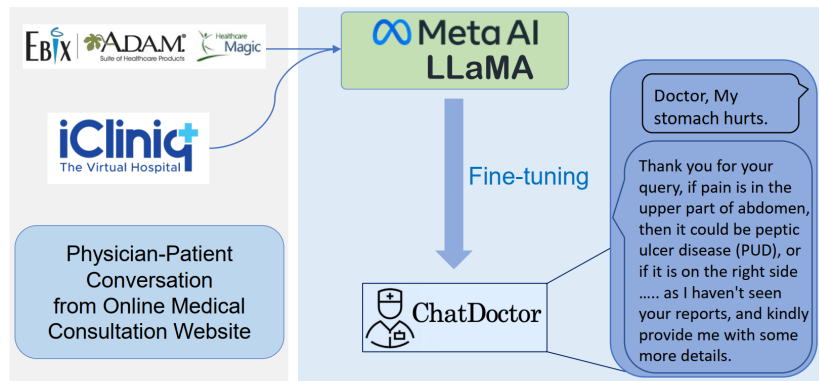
EBIX | A.D.A.M. Suite of Healthcare Products | Healthcare Magic

iCliniq The Virtual Hospital

Physician-Patient Conversation from Online Medical Consultation Website

Meta AI LLaMA

Fine-tuning

ChatDoctor

Doctor, My stomach hurts.

Thank you for your query, if pain is in the upper part of abdomen, then it could be peptic ulcer disease (PUD), or if it is on the right side ..... as I haven't seen your reports, and kindly provide me with some more details.